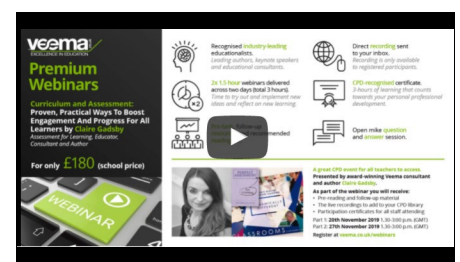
veema

EXCELLENCE IN EDUCATION

Premium Webinars

Curriculum and Assessment: Proven, Practical Ways To Boost Engagement And Progress For All Learners by Claire Gadsby

Assessment for Learning, Educator, Consultant and Author

For only £180 (school price)

WEBINAR

Recognised industry-leading educationalists.

Leading authors, keynote speakers and educational consultants.

Direct recording sent to your inbox.

Recording is only available to registered participants.

2x 1.5 hour webinars delivered across two days (total 3 hours).

Time to try out and implement new ideas and reflect on new learning.

CPD-recognised certificate.

3-hours of learning that counts towards your personal professional development.

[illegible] follow-up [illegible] recommended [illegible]

Open mike question and answer session.

A great CPD event for all teachers to access

Presented by award-winning Veema consultant and author Claire Gadsby.

As part of the webinar you will receive:

• Pre-reading and follow-up material

• The live recordings to add to your CPD library

• Participation certificates for all staff attending

Part 1: 20th November 2019 1.30-3.00 p.m. (GMT)

Part 2: 27th November 2019 1.30-3.00 p.m. (GMT)

Register at veema.co.uk/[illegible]